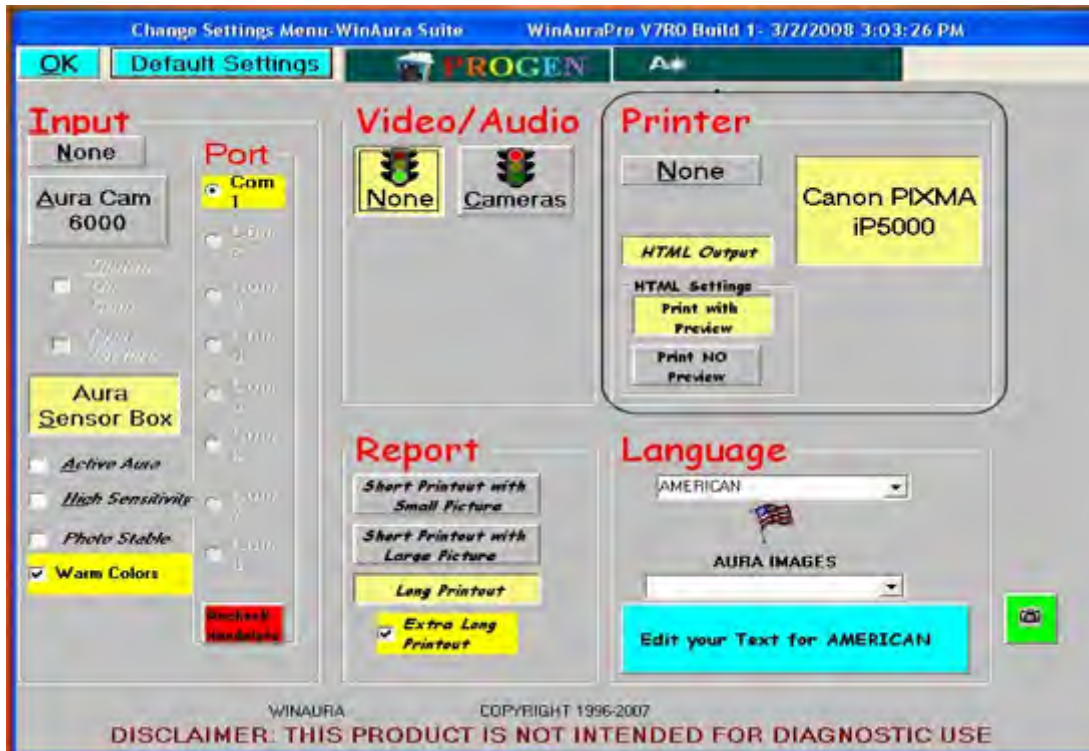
Change Settings Menu-WinAura Suite WinAuraPro V7R0 Build 1- 3/2/2008 3:03:26 PM

OK Default Settings PROGEN A

Input
None
Aura Cam 6000
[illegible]
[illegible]
Aura Sensor Box
Active Aura
High Sensitivity
Photo Stable
Warm Colors

Port
Com 1
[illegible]
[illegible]
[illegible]
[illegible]
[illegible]
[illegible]
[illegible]
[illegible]

Video/Audio
None
Cameras

Printer
None
Canon PIXMA iP5000
HTML Output
HTML Settings
Print with Preview
Print NO Preview

Report
Short Printout with Small Picture
Short Printout with Large Picture
Long Printout
Extra Long Printout

Language
AMERICAN
AURA IMAGES
Edit your Text for AMERICAN

WINAURA COPYRIGHT 1996-2007
DISCLAIMER: THIS PRODUCT IS NOT INTENDED FOR DIAGNOSTIC USE